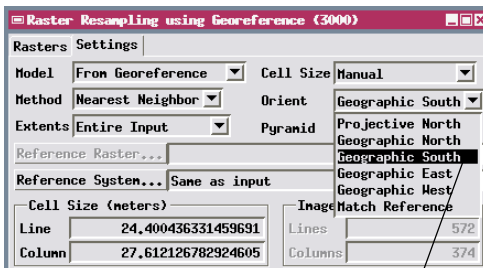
Raster Resampling using Georeference (3000)

Rasters Settings

Model From Georeference
Cell Size Manual

Method Nearest Neighbor
Orient Geographic South

Extents Entire Input
Pyramid

Projective North
Geographic North
Geographic South
Geographic East
Geographic West
Match Reference

Reference Raster...

Reference System... Same as input

Cell Size (meters)
Line 24.400436331459691
Column 27.612126782924605

Image
Lines 572
Columns 374